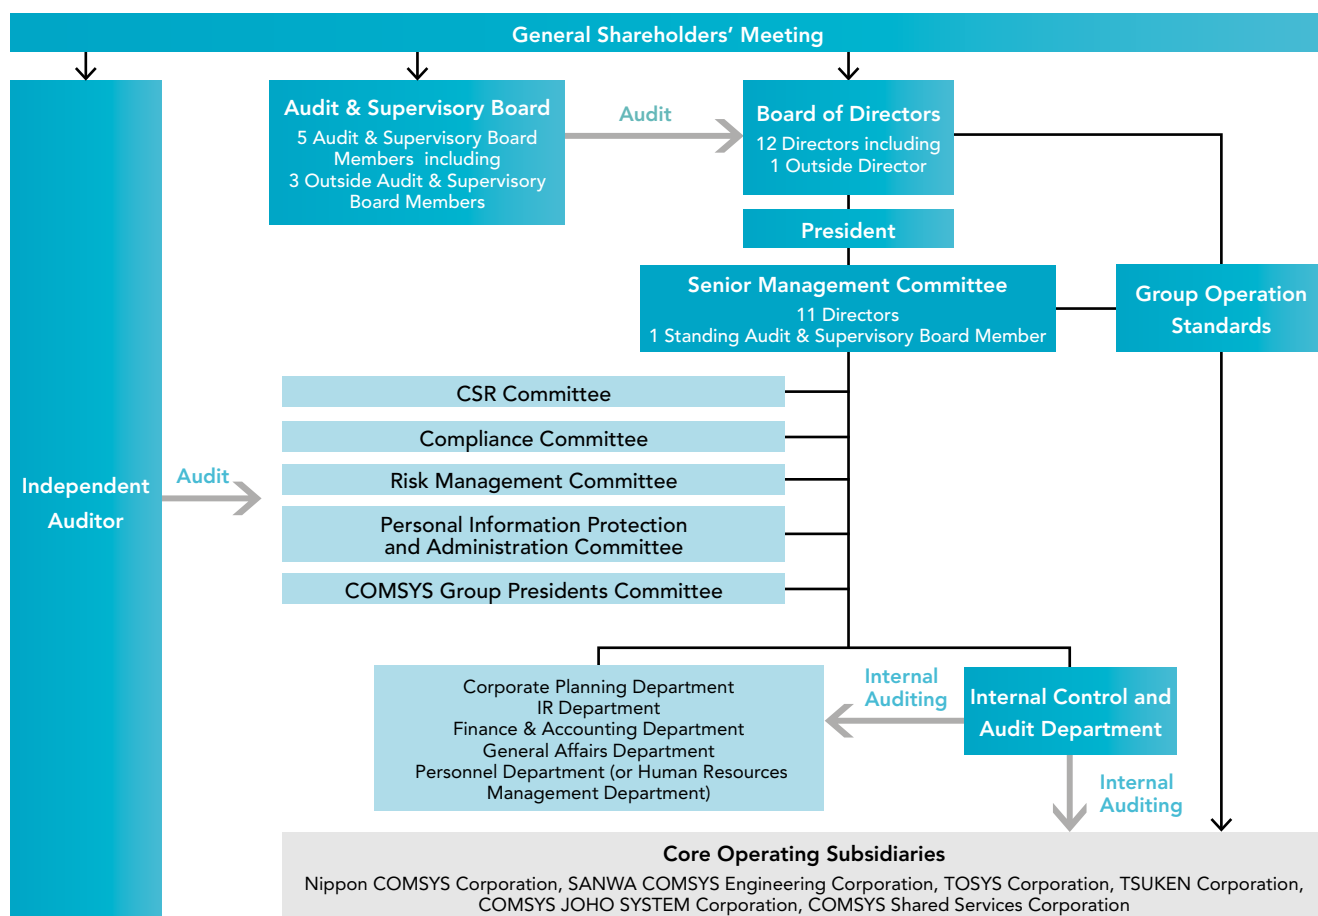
General Shareholders' Meeting

Independent Auditor

Audit & Supervisory Board
5 Audit & Supervisory Board Members including
3 Outside Audit & Supervisory Board Members

Audit

Board of Directors
12 Directors including
1 Outside Director

President

Senior Management Committee
11 Directors
1 Standing Audit & Supervisory Board Member

Group Operation Standards

Audit

CSR Committee

Compliance Committee

Risk Management Committee

Personal Information Protection and Administration Committee

COMSYS Group Presidents Committee

Corporate Planning Department
IR Department
Finance & Accounting Department
General Affairs Department
Personnel Department (or Human Resources Management Department)

Internal Auditing

Internal Control and Audit Department

Internal Auditing

Core Operating Subsidiaries
Nippon COMSYS Corporation, SANWA COMSYS Engineering Corporation, TOSYS Corporation, TSUKEN Corporation, COMSYS JOHO SYSTEM Corporation, COMSYS Shared Services Corporation